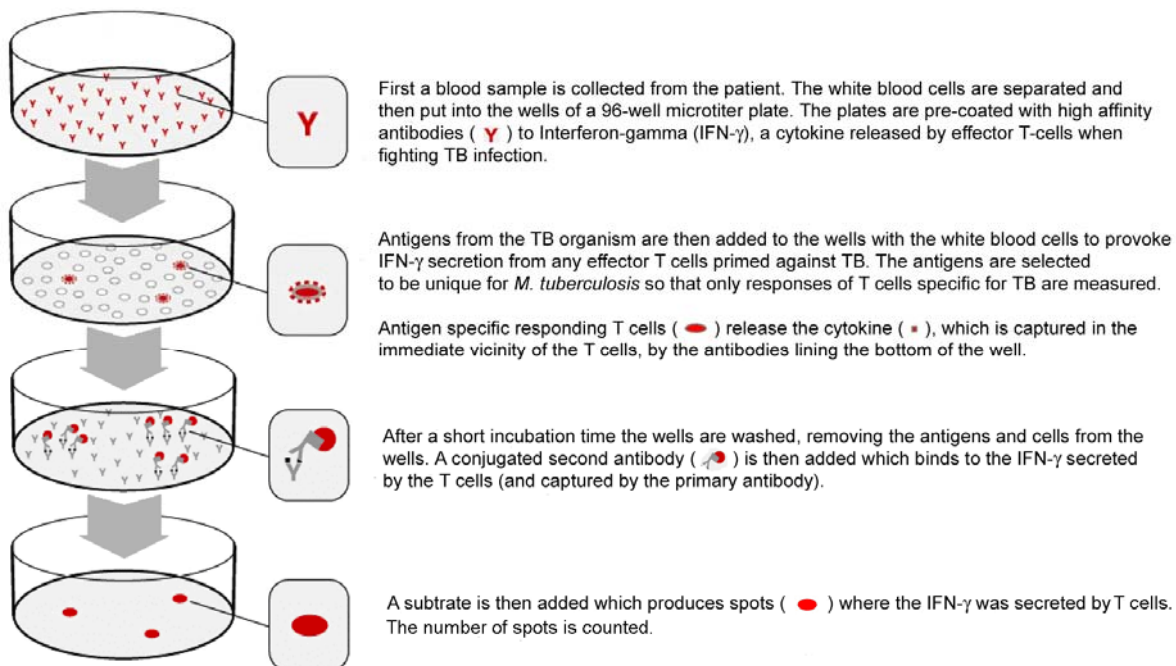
Y

First a blood sample is collected from the patient. The white blood cells are separated and then put into the wells of a 96-well microtiter plate. The plates are pre-coated with high affinity antibodies ( Y ) to Interferon-gamma (IFN-$\gamma$), a cytokine released by effector T-cells when fighting TB infection.

Antigens from the TB organism are then added to the wells with the white blood cells to provoke IFN-$\gamma$ secretion from any effector T cells primed against TB. The antigens are selected to be unique for M. tuberculosis so that only responses of T cells specific for TB are measured.

Antigen specific responding T cells ( ) release the cytokine ( ), which is captured in the immediate vicinity of the T cells, by the antibodies lining the bottom of the well.

After a short incubation time the wells are washed, removing the antigens and cells from the wells. A conjugated second antibody ( ) is then added which binds to the IFN-$\gamma$ secreted by the T cells (and captured by the primary antibody).

A subtrate is then added which produces spots ( ) where the IFN-$\gamma$ was secreted by T cells. The number of spots is counted.